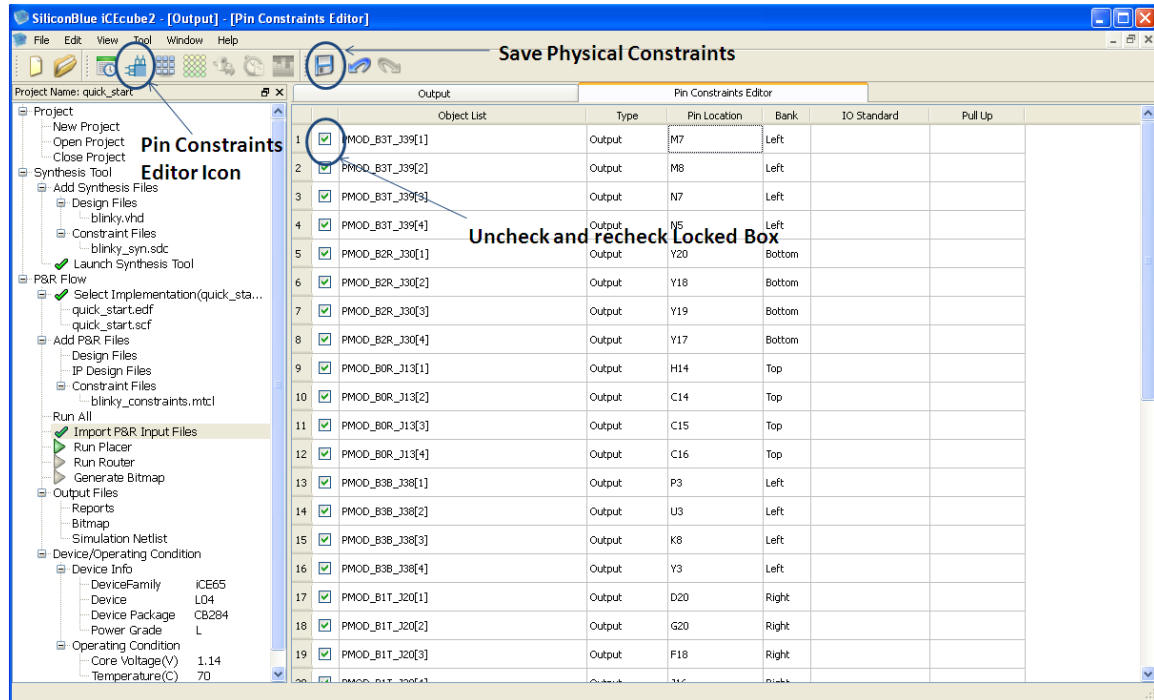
SiliconBlue iCEcube2 - [Output] - [Pin Constraints Editor]

File Edit View Tool Window Help

Save Physical Constraints

Project Name: quick_start

Project
New Project
Open Project
Close Project
Synthesis Tool
Add Synthesis Files
Design Files
blinky.vhd
Constraint Files
blinky_syn.sdc
Launch Synthesis Tool
P&R Flow
Select Implementation(quick_sta...
quick_start.edf
quick_start.scf
Add P&R Files
Design Files
IP Design Files
Constraint Files
blinky_constraints.mtcl
Run All
Import P&R Input Files
Run Placer
Run Router
Generate Bitmap
Output Files
Reports
Bitmap
Simulation Netlist
Device/Operating Condition
Device Info
DeviceFamily iCE65
Device L04
Device Package CB284
Power Grade L
Operating Condition
Core Voltage(V) 1.14
Temperature(C) 70

Pin Constraints Editor Icon

Uncheck and recheck Locked Box

Output | Pin Constraints Editor

| | | Object List | Type | Pin Location | Bank | IO Standard | Pull Up |
|---|---|---|---|---|---|---|---|
| 1 | ☑ | PMOD_B3T_J39[1] | Output | M7 | Left | | |
| 2 | ☑ | PMOD_B3T_J39[2] | Output | M8 | Left | | |
| 3 | ☑ | PMOD_B3T_J39[3] | Output | N7 | Left | | |
| 4 | ☑ | PMOD_B3T_J39[4] | Output | N5 | Left | | |
| 5 | ☑ | PMOD_B2R_J30[1] | Output | Y20 | Bottom | | |
| 6 | ☑ | PMOD_B2R_J30[2] | Output | Y18 | Bottom | | |
| 7 | ☑ | PMOD_B2R_J30[3] | Output | Y19 | Bottom | | |
| 8 | ☑ | PMOD_B2R_J30[4] | Output | Y17 | Bottom | | |
| 9 | ☑ | PMOD_B0R_J13[1] | Output | H14 | Top | | |
| 10 | ☑ | PMOD_B0R_J13[2] | Output | C14 | Top | | |
| 11 | ☑ | PMOD_B0R_J13[3] | Output | C15 | Top | | |
| 12 | ☑ | PMOD_B0R_J13[4] | Output | C16 | Top | | |
| 13 | ☑ | PMOD_B3B_J38[1] | Output | P3 | Left | | |
| 14 | ☑ | PMOD_B3B_J38[2] | Output | U3 | Left | | |
| 15 | ☑ | PMOD_B3B_J38[3] | Output | K8 | Left | | |
| 16 | ☑ | PMOD_B3B_J38[4] | Output | Y3 | Left | | |
| 17 | ☑ | PMOD_B1T_J20[1] | Output | D20 | Right | | |
| 18 | ☑ | PMOD_B1T_J20[2] | Output | G20 | Right | | |
| 19 | ☑ | PMOD_B1T_J20[3] | Output | F18 | Right | | |
| 20 | ☑ | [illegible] | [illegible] | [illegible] | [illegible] | | |